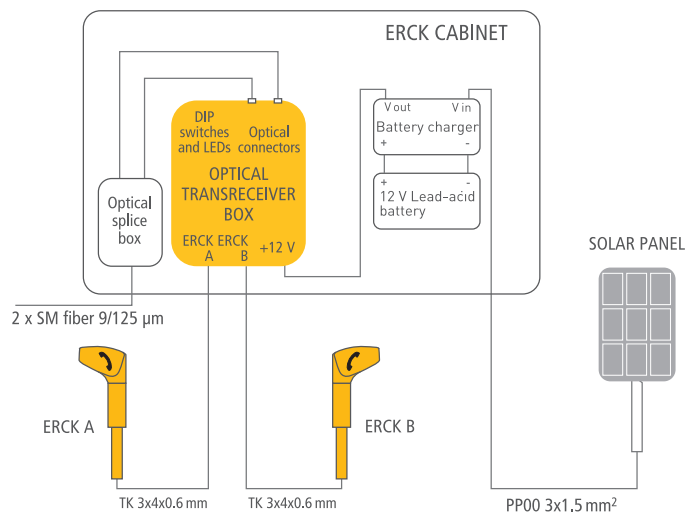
ERCK CABINET

DIP switches and LEDs

Optical connectors

OPTICAL TRANSRECEIVER BOX

ERCK A

ERCK B

+12 V

Optical splice box

Vout

Vin

Battery charger

+

-

+

-

12 V Lead-acid battery

2 x SM fiber 9/125 μm

SOLAR PANEL

ERCK A

ERCK B

TK 3x4x0.6 mm

TK 3x4x0.6 mm

PP00 3x1.5 mm$^2$